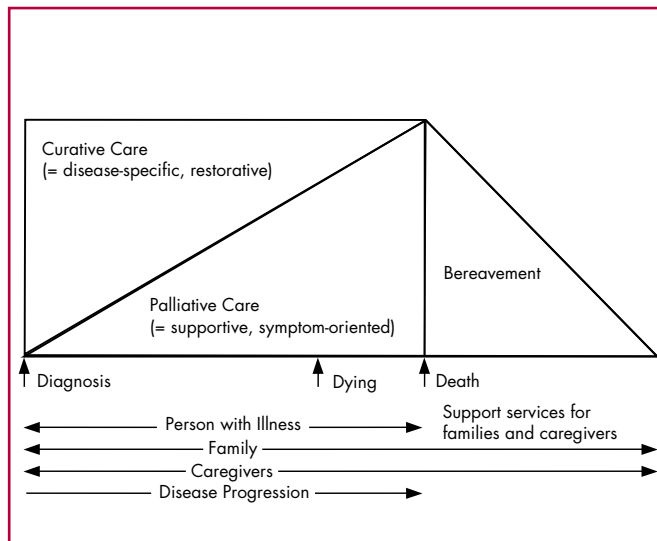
Curative Care
(= disease-specific, restorative)

Bereavement

Palliative Care
(= supportive, symptom-oriented)

Diagnosis

Dying

Death

Person with Illness

Support services for families and caregivers

Family

Caregivers

Disease Progression